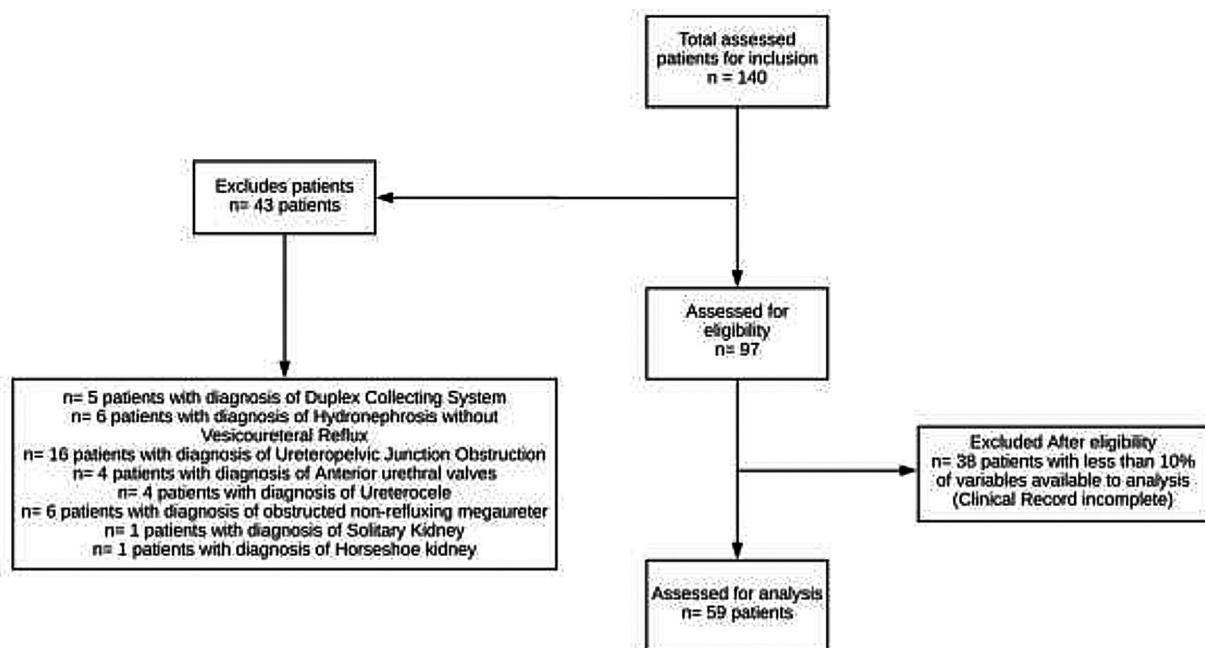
Total assessed patients for inclusion
n = 140

Excludes patients
n= 43 patients

Assessed for eligibility
n= 97

n= 5 patients with diagnosis of Duplex Collecting System
n= 6 patients with diagnosis of Hydronephrosis without Vesicoureteral Reflux
n= 16 patients with diagnosis of Ureteropelvic Junction Obstruction
n= 4 patients with diagnosis of Anterior urethral valves
n= 4 patients with diagnosis of Ureterocele
n= 6 patients with diagnosis of obstructed non-refluxing megaureter
n= 1 patients with diagnosis of Solitary Kidney
n= 1 patients with diagnosis of Horseshoe kidney

Excluded After eligibility
n= 38 patients with less than 10% of variables available to analysis (Clinical Record incomplete)

Assessed for analysis
n= 59 patients